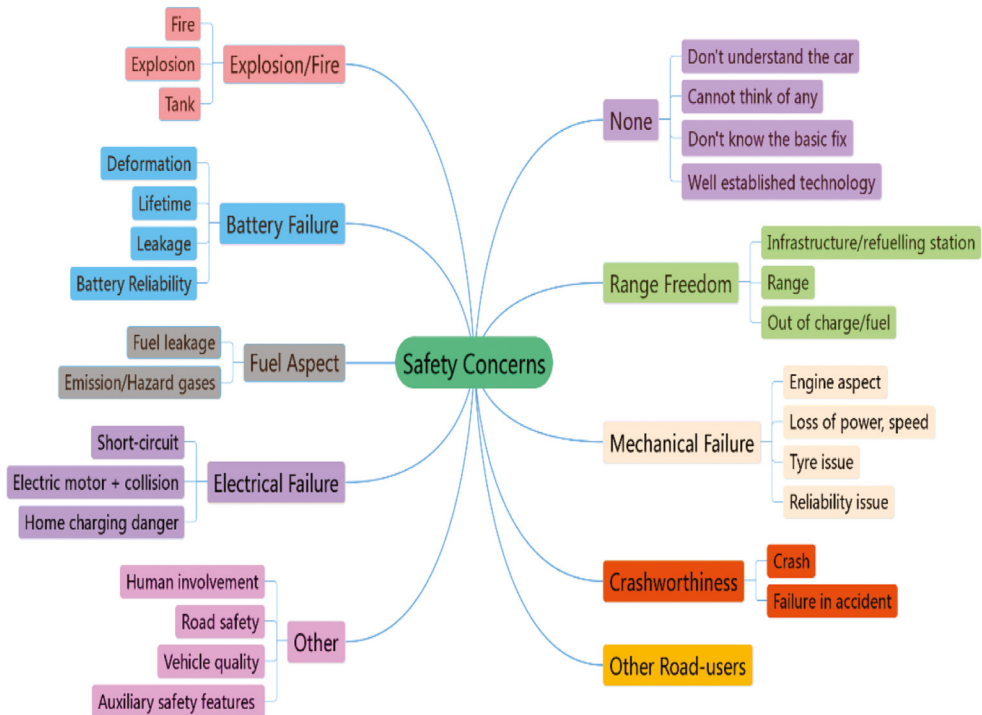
Safety Concerns

Explosion/Fire
Fire
Explosion
Tank

Battery Failure
Deformation
Lifetime
Leakage
Battery Reliability

Fuel Aspect
Fuel leakage
Emission/Hazard gases

Electrical Failure
Short-circuit
Electric motor + collision
Home charging danger

Other
Human involvement
Road safety
Vehicle quality
Auxiliary safety features

None
Don't understand the car
Cannot think of any
Don't know the basic fix
Well established technology

Range Freedom
Infrastructure/refuelling station
Range
Out of charge/fuel

Mechanical Failure
Engine aspect
Loss of power, speed
Tyre issue
Reliability issue

Crashworthiness
Crash
Failure in accident

Other Road-users